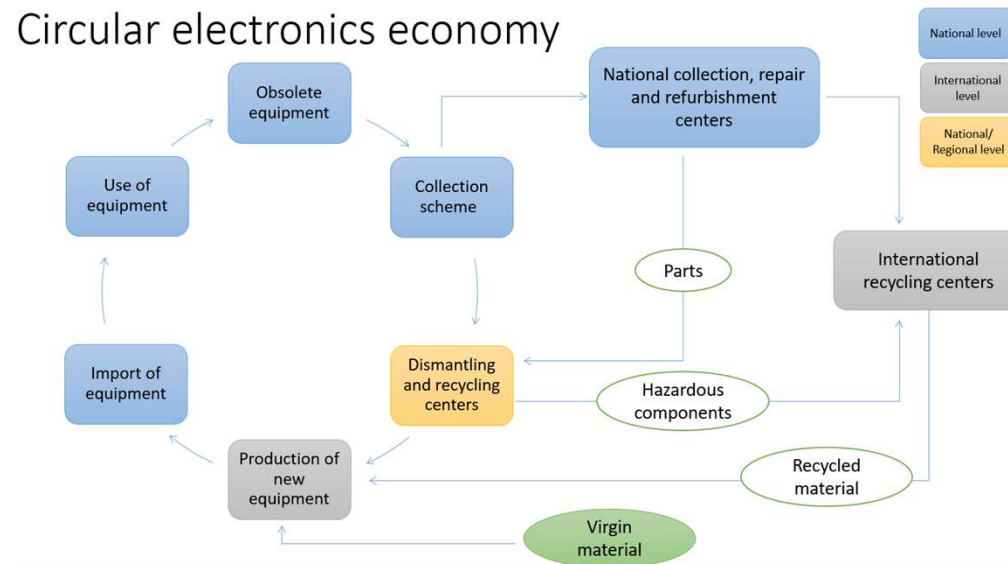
Circular electronics economy

National level

International level

National/ Regional level

Obsolete equipment

Use of equipment

Collection scheme

National collection, repair and refurbishment centers

Parts

International recycling centers

Import of equipment

Dismantling and recycling centers

Hazardous components

Production of new equipment

Recycled material

Virgin material